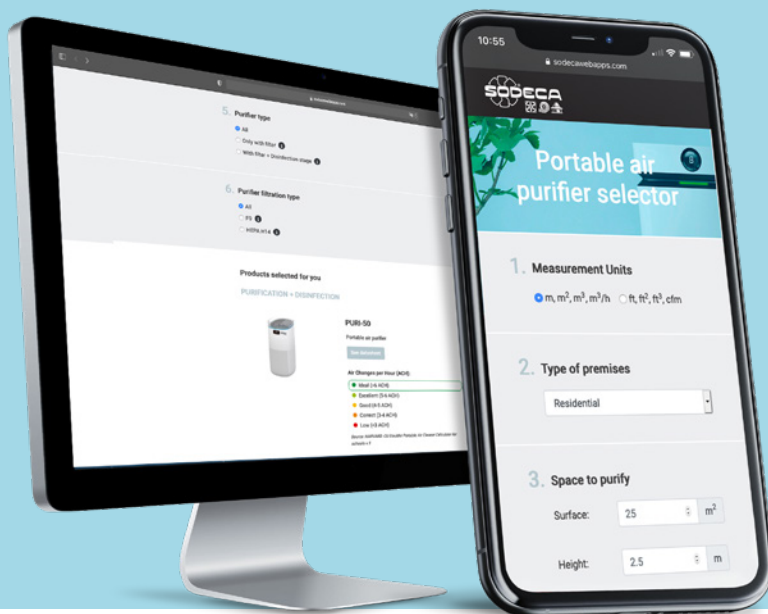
5. Purifier type
All
Only with filter
With filter + Disinfection stage

6. Purifier filtration type
All
F9
HEPA H14

Products selected for you
PURIFICATION + DISINFECTION

PURI-50
Portable air purifier
See datasheet

Air Changes per Hour (ACH)
Ideal (>6 ACH)
Excellent (5-6 ACH)
Good (4-5 ACH)
Correct (3-4 ACH)
Low (<3 ACH)

10:55
sodecawebapps.com
SODECA

Portable air purifier selector

1. Measurement Units
m, $m^2$, $m^3$, $m^3/h$ ft, $ft^2$, $ft^3$, cfm

2. Type of premises
Residential

3. Space to purify
Surface: 25 $m^2$
Height: 2.5 m